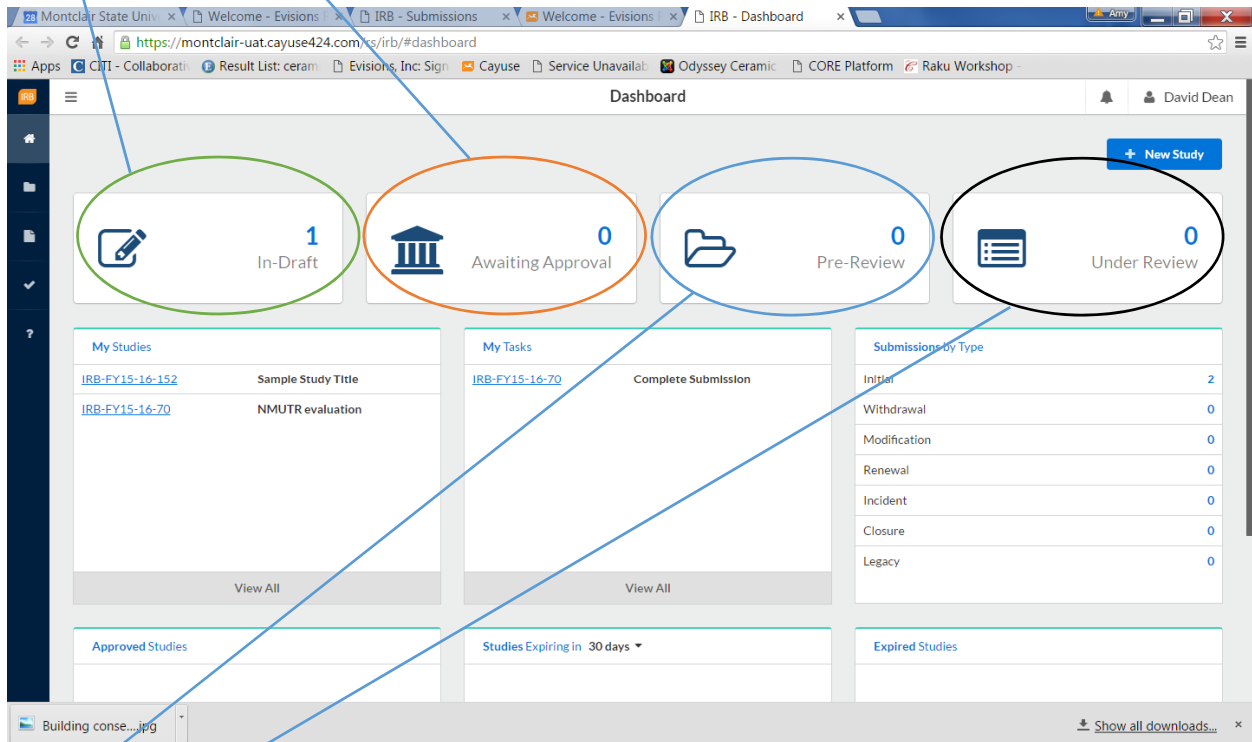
Montclair State Univ | Welcome - Evisions | IRB - Submissions | Welcome - Evisions | IRB - Dashboard | Amy

https://montclair-uat.cayuse424.com/rs/irb/#dashboard

Apps | CITI - Collaborati | Result List: ceram | Evisions, Inc: Sign | Cayuse | Service Unavailab | Odyssey Ceramic | CORE Platform | Raku Workshop -

IRB

Dashboard

David Dean

+ New Study

1
In-Draft

0
Awaiting Approval

0
Pre-Review

0
Under Review

My Studies

IRB-FY15-16-152 Sample Study Title

IRB-FY15-16-70 NMUTR evaluation

View All

My Tasks

IRB-FY15-16-70 Complete Submission

View All

Submissions by Type

| | |
|---|---|
| Initial | 2 |
| Withdrawal | 0 |
| Modification | 0 |
| Renewal | 0 |
| Incident | 0 |
| Closure | 0 |
| Legacy | 0 |

Approved Studies

Studies Expiring in 30 days

Expired Studies

Building conse....jpg

Show all downloads...